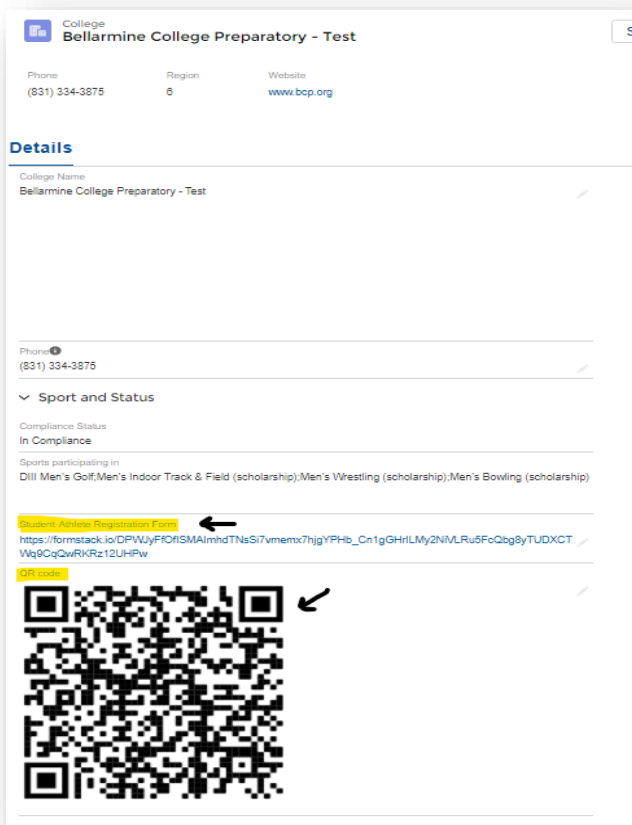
College
Bellarmine College Preparatory - Test

S

Phone
(831) 334-3875

Region
6

Website
www.bcp.org

Details

College Name
Bellarmine College Preparatory - Test

Phone
(831) 334-3875

Sport and Status

Compliance Status
In Compliance

Sports participating in
DIII Men's Golf;Men's Indoor Track & Field (scholarship);Men's Wrestling (scholarship);Men's Bowling (scholarship)

Student-Athlete Registration Form
https://formstack.io/DPWJyFfOflSMAImhdTNsSi7vmemx7hjgYPHb_Cn1gGHrlLMy2NiVLRu5FcQbg8yTUDXCTWq9CqQwRKRz12UHPw

QR code